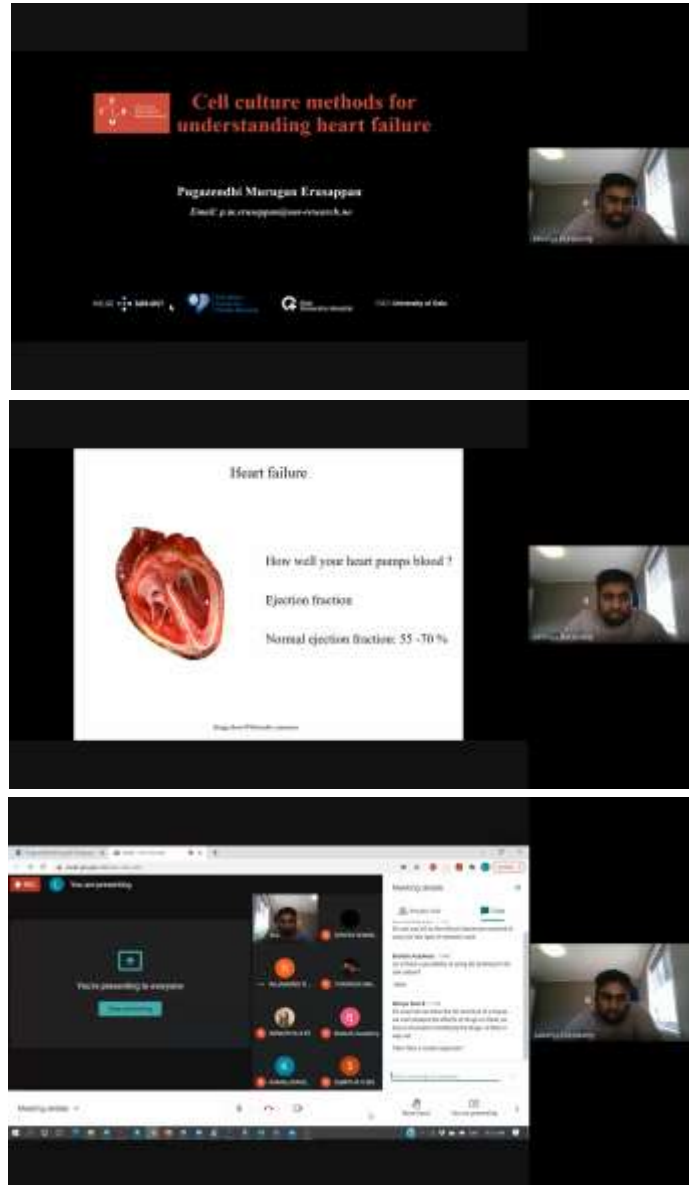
Cell culture methods for understanding heart failure

Pugazendhi Murugan Erusappan

Email: p.m.erusappan@oor-research.no

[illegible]

University of Oslo

Heart failure

How well your heart pumps blood ?

Ejection fraction

Normal ejection fraction: 55 -70 %

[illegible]

You are presenting

You're presenting to everyone

Stop presenting

Meeting details

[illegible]